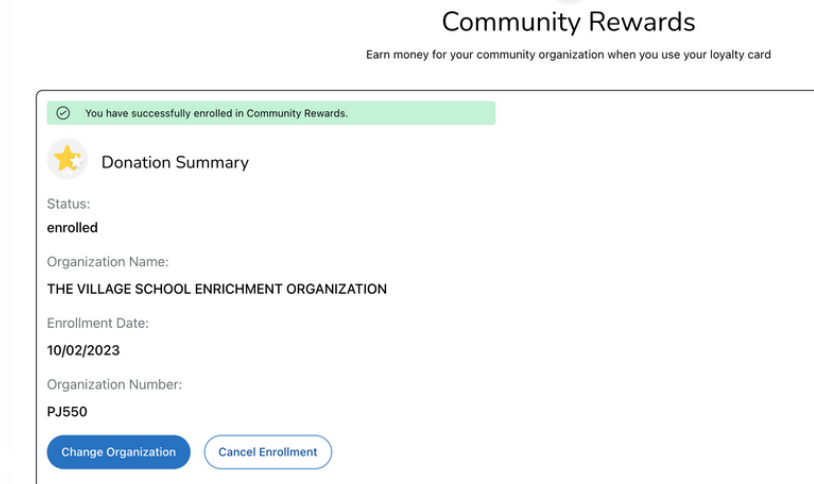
Community Rewards

Earn money for your community organization when you use your loyalty card

You have successfully enrolled in Community Rewards.

Donation Summary

Status:

enrolled

Organization Name:

THE VILLAGE SCHOOL ENRICHMENT ORGANIZATION

Enrollment Date:

10/02/2023

Organization Number:

PJ550

Change Organization

Cancel Enrollment